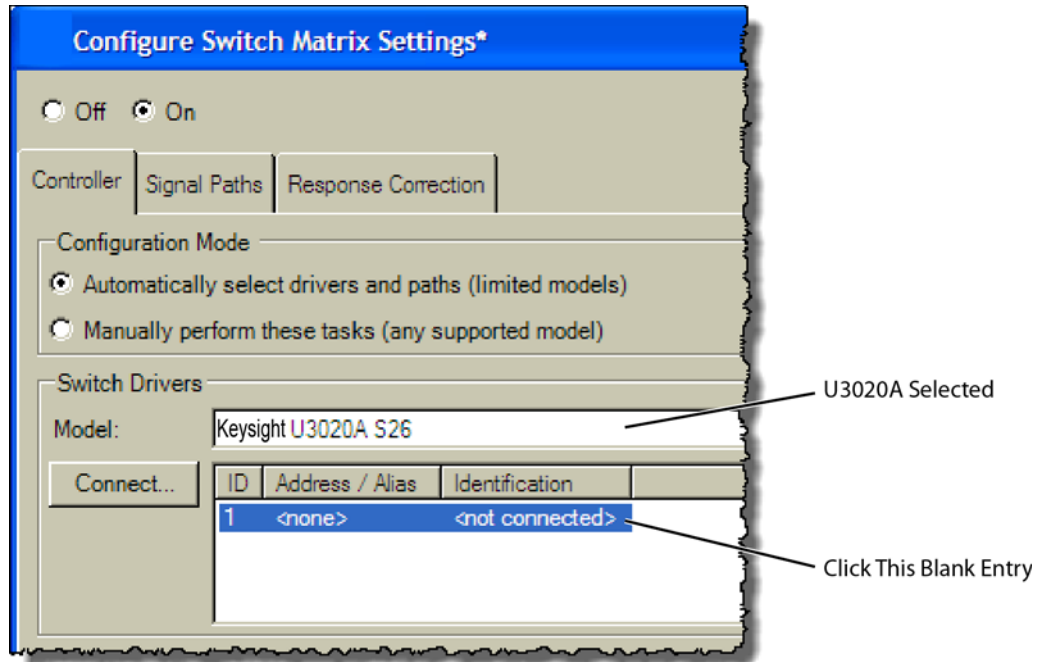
Configure Switch Matrix Settings*

Off On

Controller | Signal Paths | Response Correction

Configuration Mode

Automatically select drivers and paths (limited models)

Manually perform these tasks (any supported model)

Switch Drivers

Model: Keysight U3020A S26

Connect...

| ID | Address / Alias | Identification |
|---|---|---|
| 1 | <none> | <not connected> |

U3020A Selected

Click This Blank Entry